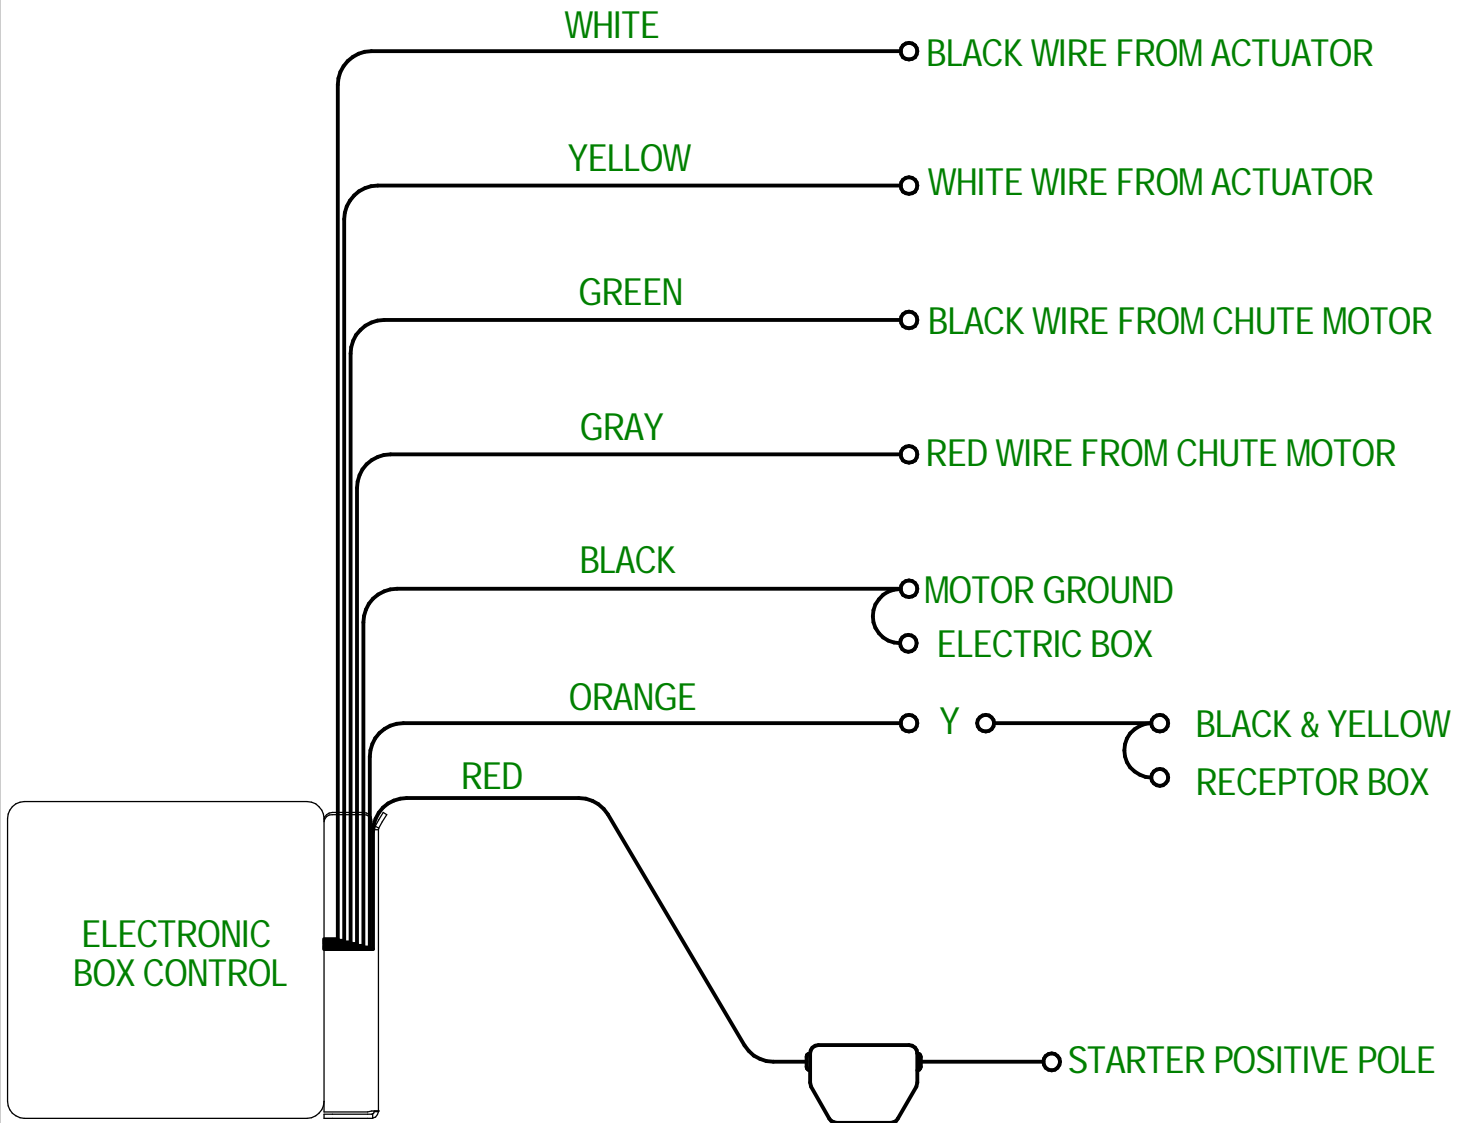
WHITE
BLACK WIRE FROM ACTUATOR

YELLOW
WHITE WIRE FROM ACTUATOR

GREEN
BLACK WIRE FROM CHUTE MOTOR

GRAY
RED WIRE FROM CHUTE MOTOR

BLACK
MOTOR GROUND
ELECTRIC BOX

ORANGE
Y
BLACK & YELLOW
RECEPTOR BOX

RED

ELECTRONIC BOX CONTROL

STARTER POSITIVE POLE